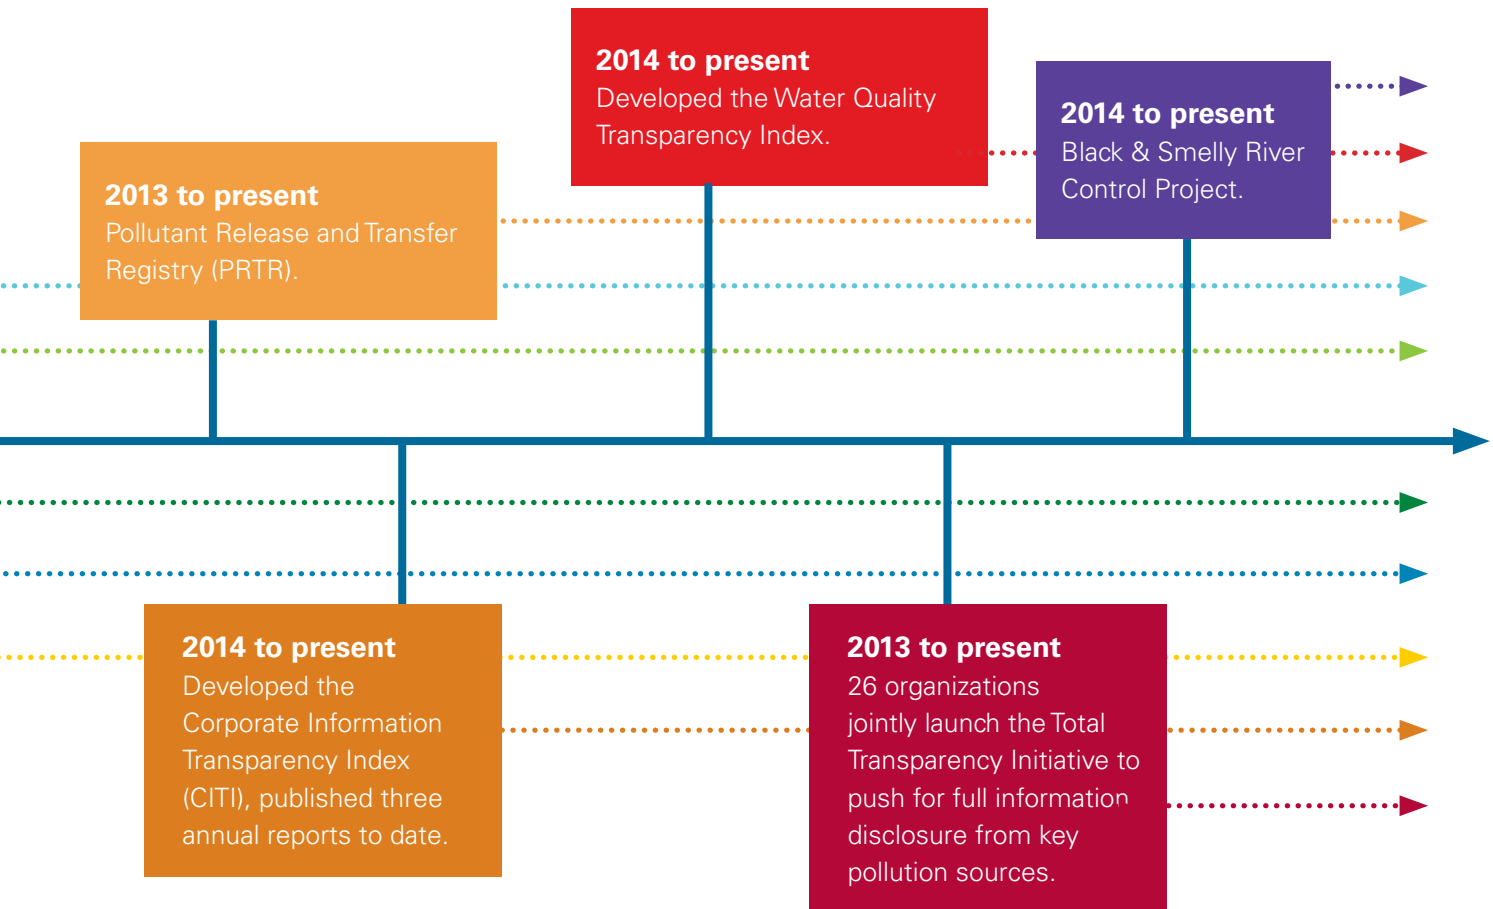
2014 to present
Developed the Water Quality Transparency Index.

2014 to present
Black & Smelly River Control Project.

2013 to present
Pollutant Release and Transfer Registry (PRTR).

2014 to present
Developed the Corporate Information Transparency Index (CITI), published three annual reports to date.

2013 to present
26 organizations jointly launch the Total Transparency Initiative to push for full information disclosure from key pollution sources.